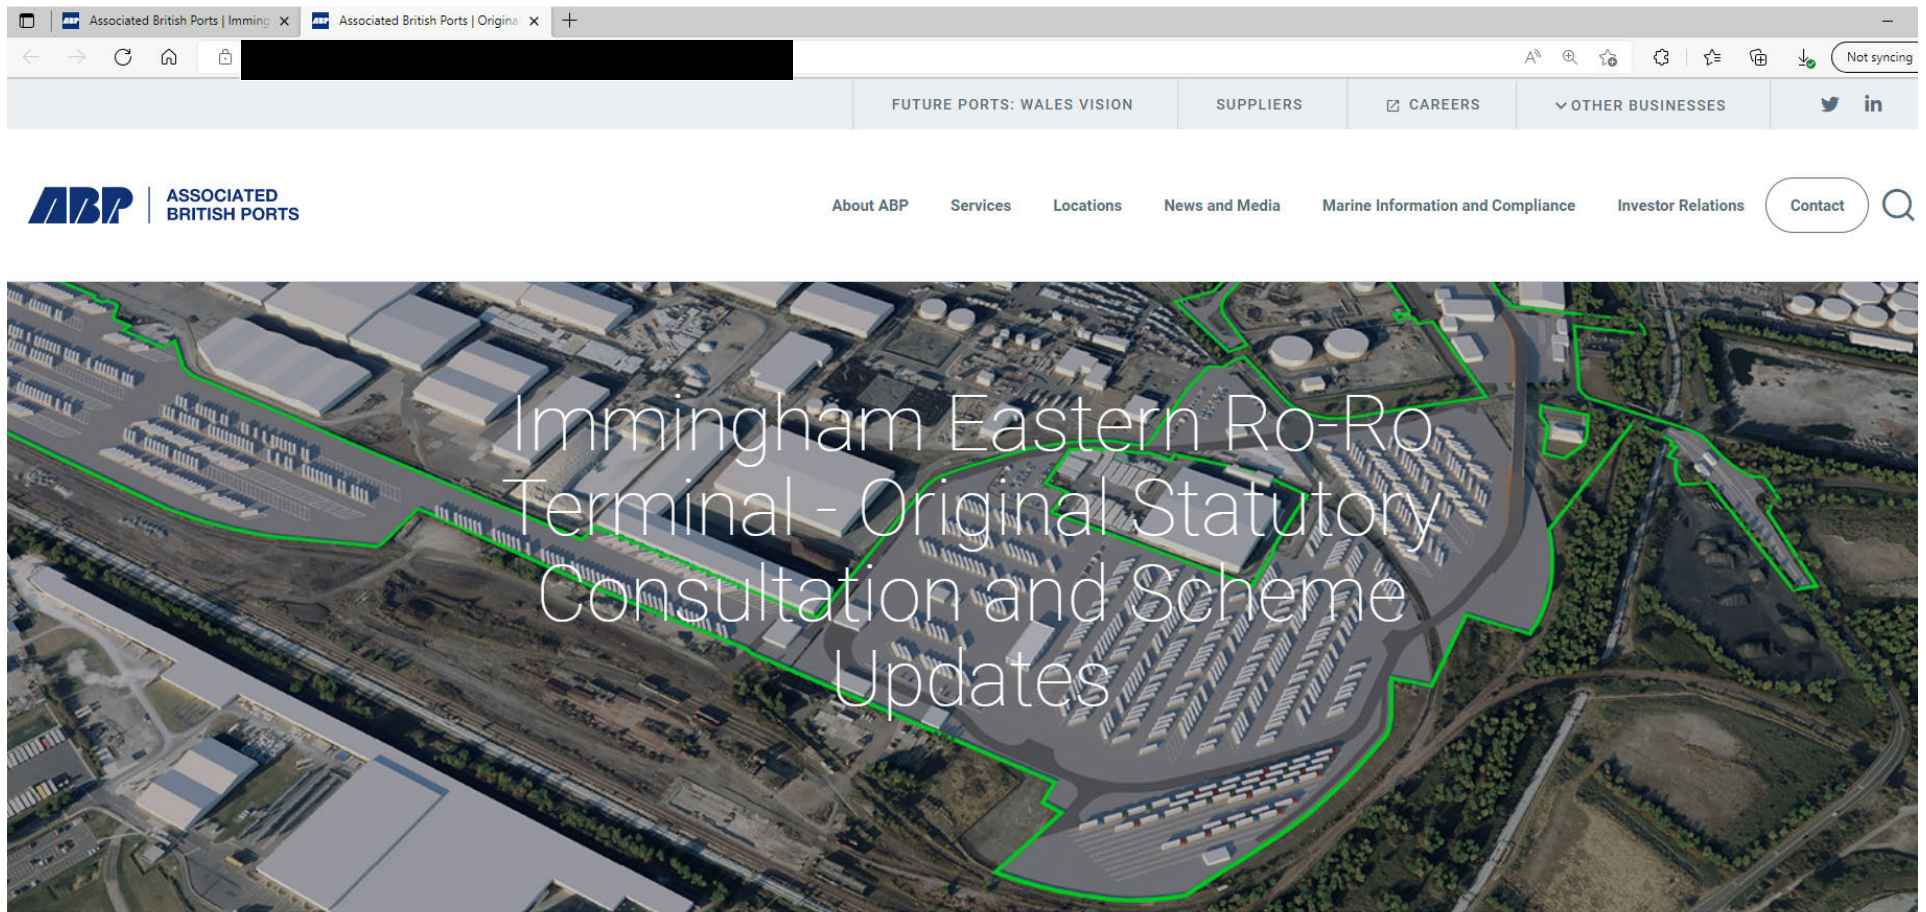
Associated British Ports | Imming ×
Associated British Ports | Origina ×
+

Not syncing

FUTURE PORTS: WALES VISION
SUPPLIERS
CAREERS
OTHER BUSINESSES

ABP ASSOCIATED BRITISH PORTS

About ABP
Services
Locations
News and Media
Marine Information and Compliance
Investor Relations
Contact

Immingham Eastern Ro-Ro Terminal - Original Statutory Consultation and Scheme Updates